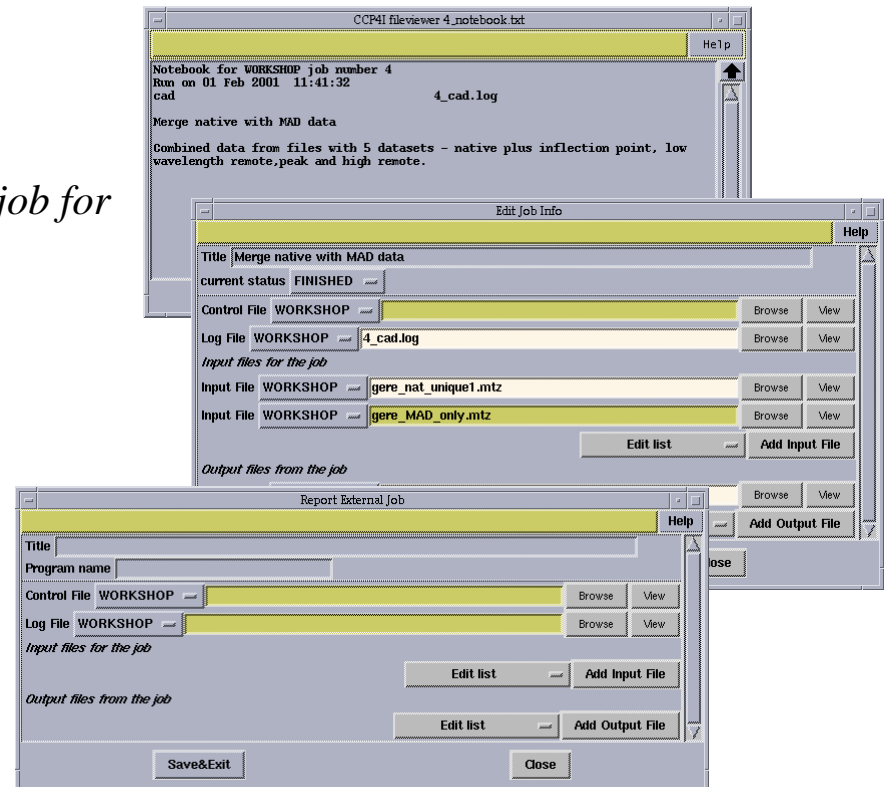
job for

CCP4I fileviewer 4_notebook.txt

Help

Notebook for WORKSHOP job number 4
Run on 01 Feb 2001 11:41:32
cad 4_cad.log

Merge native with MAD data

Combined data from files with 5 datasets - native plus inflection point, low wavelength remote,peak and high remote.

Edit Job Info

Help

Title Merge native with MAD data

current status FINISHED

Control File WORKSHOP Browse View

Log File WORKSHOP 4_cad.log Browse View

Input files for the job

Input File WORKSHOP gere_nat_unique1.mtz Browse View

Input File WORKSHOP gere_MAD_only.mtz Browse View

Edit list Add Input File

Output files from the job

Browse View

Add Output File

lose

Report External Job

Help

Title

Program name

Control File WORKSHOP Browse View

Log File WORKSHOP Browse View

Input files for the job

Edit list Add Input File

Output files from the job

Edit list Add Output File

Save&Exit Close